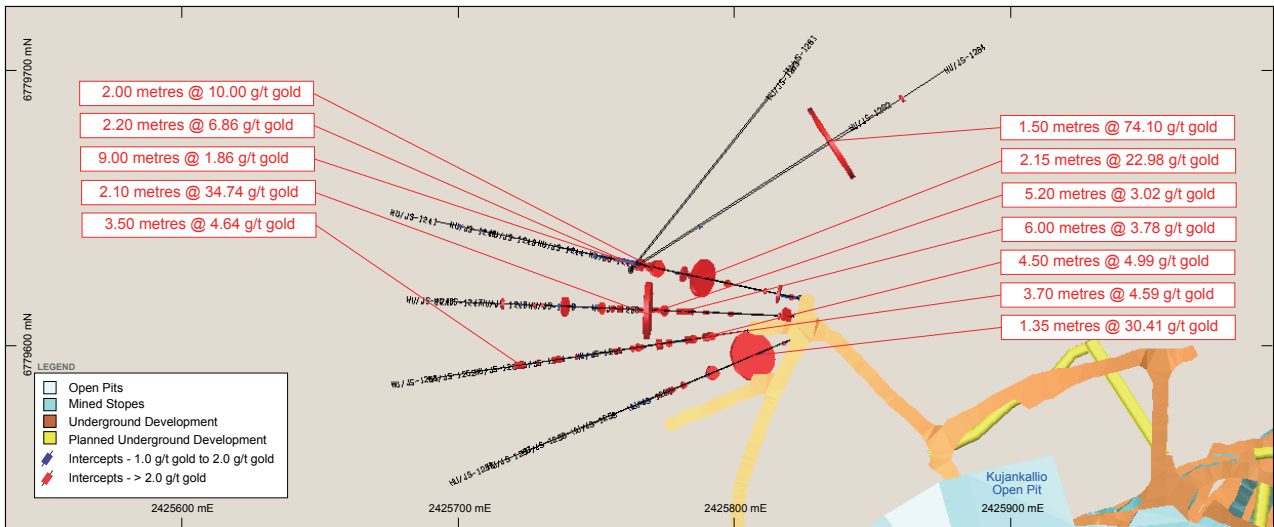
6779700 mN

6779600 mN

2.00 metres @ 10.00 g/t gold

2.20 metres @ 6.86 g/t gold

9.00 metres @ 1.86 g/t gold

2.10 metres @ 34.74 g/t gold

3.50 metres @ 4.64 g/t gold

1.50 metres @ 74.10 g/t gold

2.15 metres @ 22.98 g/t gold

5.20 metres @ 3.02 g/t gold

6.00 metres @ 3.78 g/t gold

4.50 metres @ 4.99 g/t gold

3.70 metres @ 4.59 g/t gold

1.35 metres @ 30.41 g/t gold

LEGEND

Open Pits

Mined Stopes

Underground Development

Planned Underground Development

Intercepts - 1.0 g/t gold to 2.0 g/t gold

Intercepts - > 2.0 g/t gold

Kujankallio Open Pit

2425600 mE

2425700 mE

2425800 mE

2425900 mE